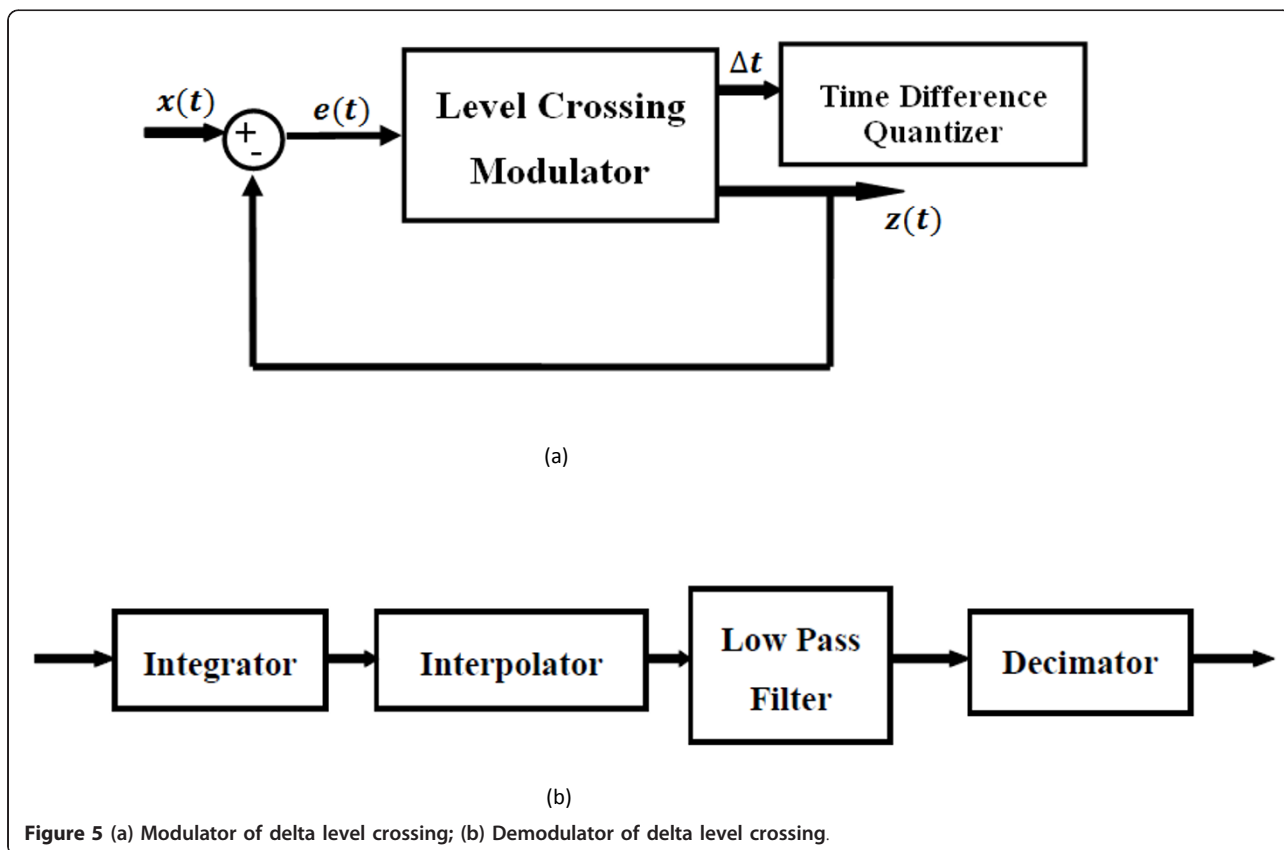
$x(t)$

+

-

$e(t)$

Level Crossing Modulator

$\Delta t$

Time Difference Quantizer

$z(t)$

(a)

Integrator

Interpolator

Low Pass Filter

Decimator

(b)

Figure 5 (a) Modulator of delta level crossing; (b) Demodulator of delta level crossing.